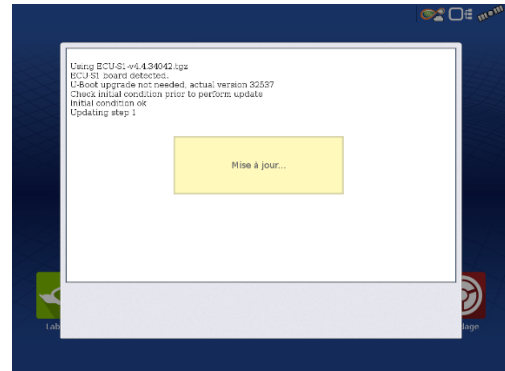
Using ECU-S1-v4.4.34042.tgz
ECU-S1 board detected.
U-Boot upgrade not needed, actual version 32537
Check initial condition prior to perform update
Initial condition ok
Updating step 1

Mise à jour...

Lab

lage